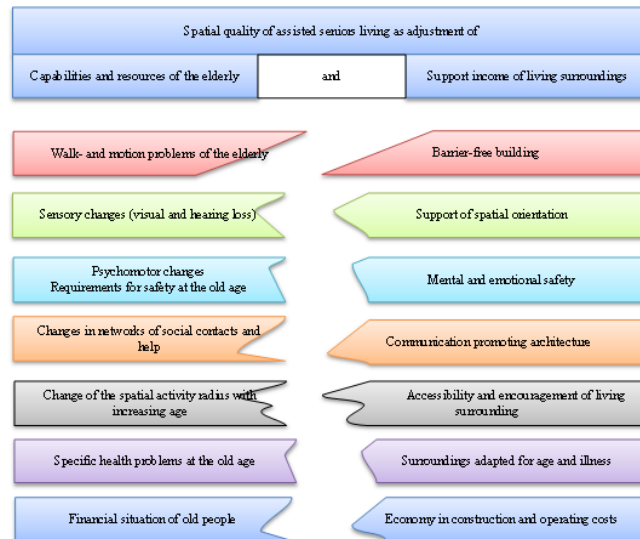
Spatial quality of assisted seniors living as adjustment of

Capabilities and resources of the elderly

and

Support income of living surroundings

Walk- and motion problems of the elderly

Barrier-free building

Sensory changes (visual and hearing loss)

Support of spatial orientation

Psychomotor changes
Requirements for safety at the old age

Mental and emotional safety

Changes in networks of social contacts and help

Communication promoting architecture

Change of the spatial activity radius with increasing age

Accessibility and encouragement of living surrounding

Specific health problems at the old age

Surroundings adapted for age and illness

Financial situation of old people

Economy in construction and operating costs